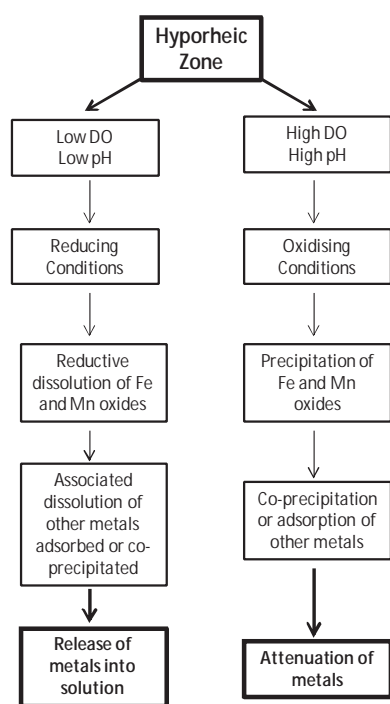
Hyporheic Zone

Low DO
Low pH

Reducing Conditions

Reductive dissolution of Fe and Mn oxides

Associated dissolution of other metals adsorbed or co-precipitated

Release of metals into solution

High DO
High pH

Oxidising Conditions

Precipitation of Fe and Mn oxides

Co-precipitation or adsorption of other metals

Attenuation of metals